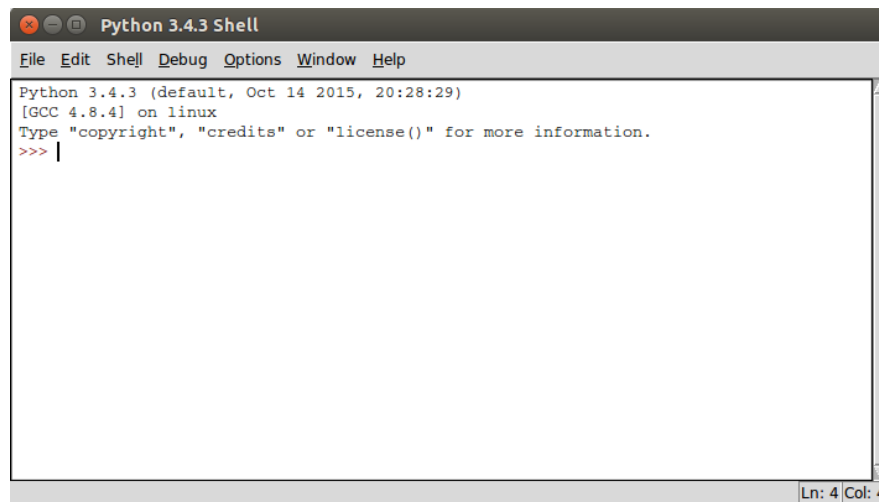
Python 3.4.3 Shell

File Edit Shell Debug Options Window Help

Python 3.4.3 (default, Oct 14 2015, 20:28:29)
[GCC 4.8.4] on linux
Type "copyright", "credits" or "license()" for more information.
>>>

Ln: 4 Col: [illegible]